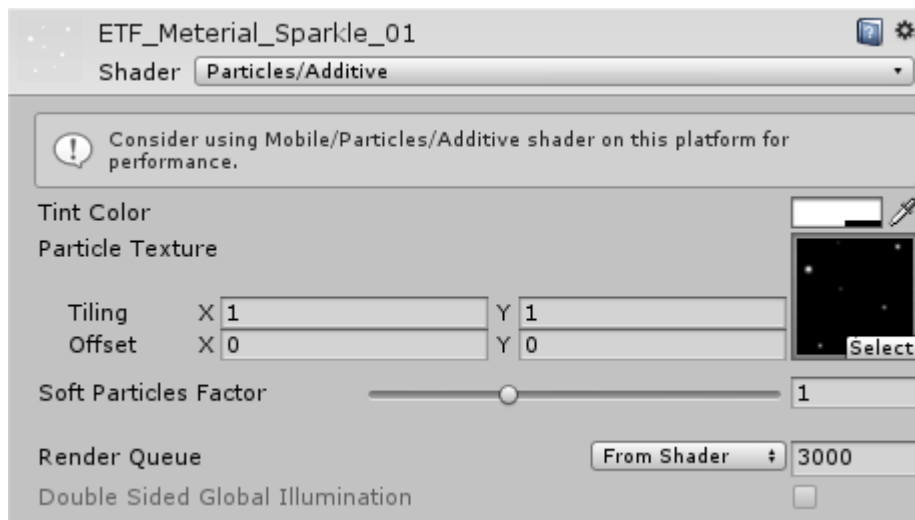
ETF_Meterial_Sparkle_01

Shader Particles/Additive

Consider using Mobile/Particles/Additive shader on this platform for performance.

Tint Color

Particle Texture

Tiling X 1 Y 1

Offset X 0 Y 0

Select

Soft Particles Factor 1

Render Queue From Shader 3000

Double Sided Global Illumination